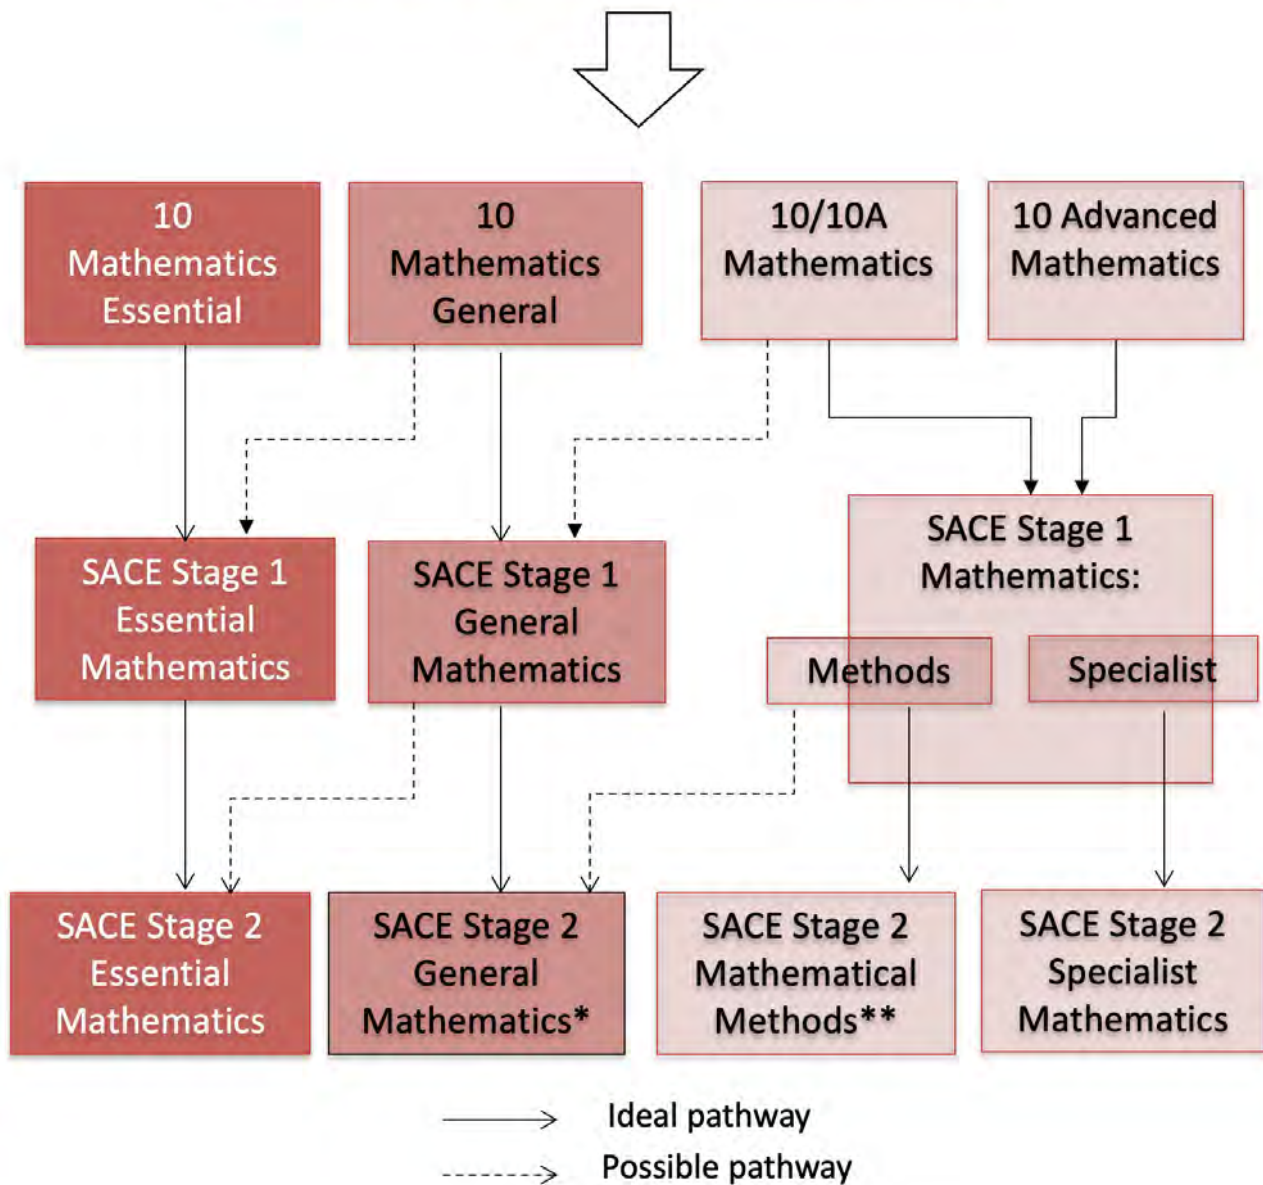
10 Mathematics Essential

10 Mathematics General

10/10A Mathematics

10 Advanced Mathematics

SACE Stage 1 Essential Mathematics

SACE Stage 1 General Mathematics

SACE Stage 1 Mathematics:

Methods

Specialist

SACE Stage 2 Essential Mathematics

SACE Stage 2 General Mathematics*

SACE Stage 2 Mathematical Methods**

SACE Stage 2 Specialist Mathematics

Ideal pathway

Possible pathway